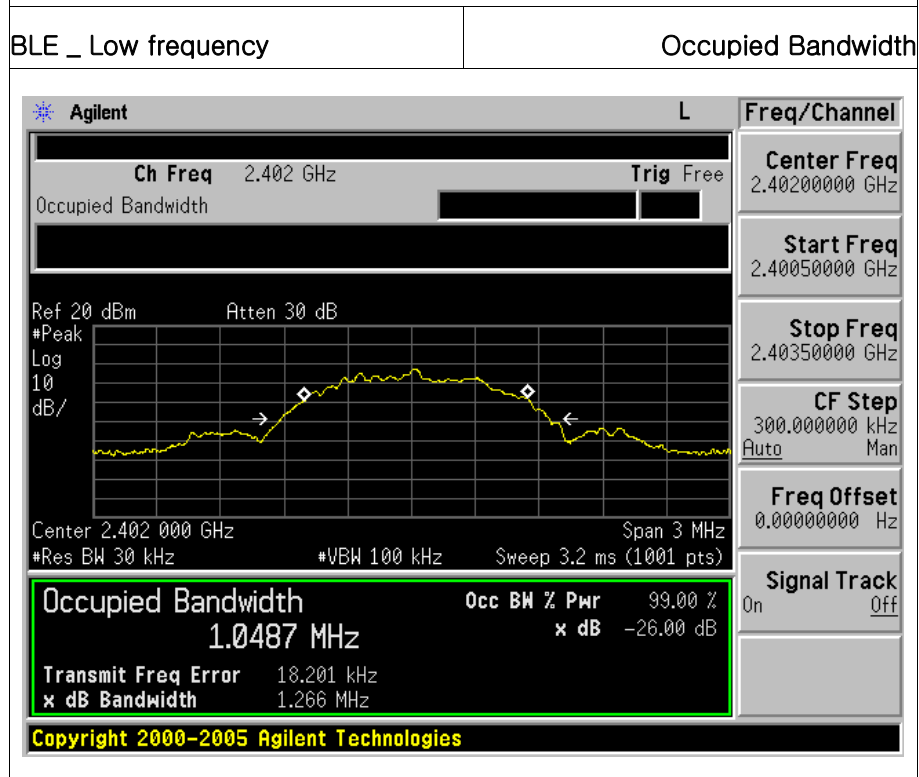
| BLE _ Low frequency | Occupied Bandwidth |
|---|---|

Agilent L

Ch Freq 2.402 GHz Trig Free

Occupied Bandwidth

Ref 20 dBm Atten 30 dB

#Peak
Log
10
dB/

Center 2.402 000 GHz Span 3 MHz

#Res BW 30 kHz #VBW 100 kHz Sweep 3.2 ms (1001 pts)

Occupied Bandwidth
1.0487 MHz

Occ BW % Pwr 99.00 %
x dB -26.00 dB

Transmit Freq Error 18.201 kHz
x dB Bandwidth 1.266 MHz

Copyright 2000-2005 Agilent Technologies

Freq/Channel

Center Freq
2.40200000 GHz

Start Freq
2.40050000 GHz

Stop Freq
2.40350000 GHz

CF Step
300.000000 kHz
Auto Man

Freq Offset
0.00000000 Hz

Signal Track
On Off